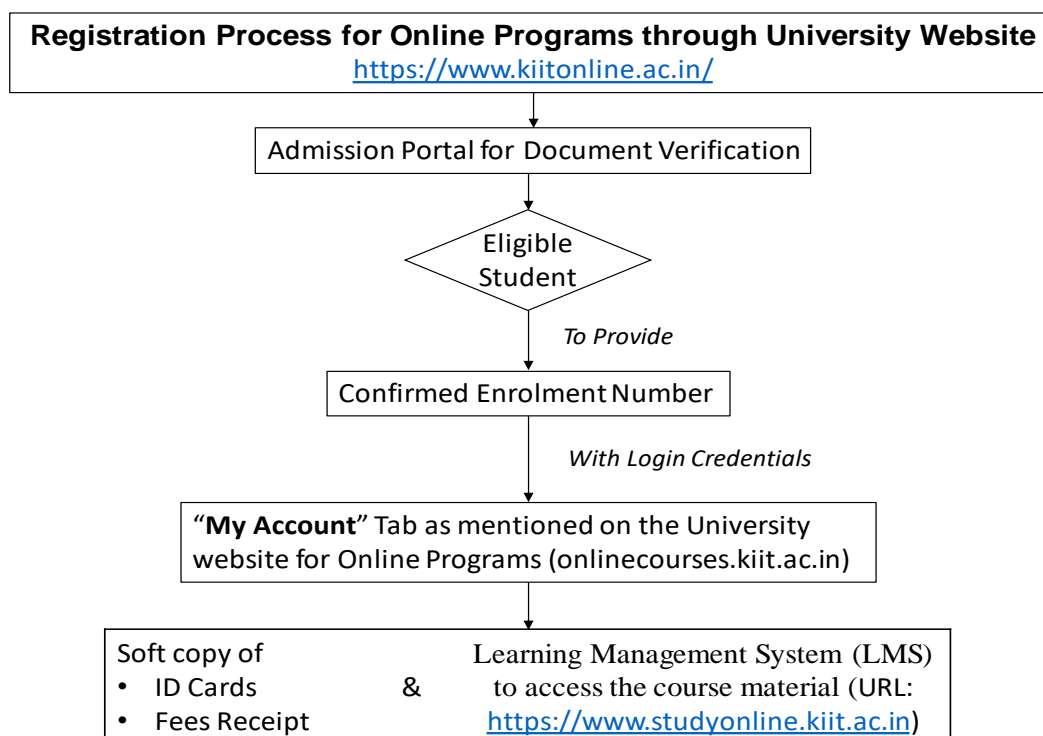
Registration Process for Online Programs through University Website
https://www.kiitonline.ac.in/

Admission Portal for Document Verification

Eligible Student

To Provide

Confirmed Enrolment Number

With Login Credentials

"My Account" Tab as mentioned on the University website for Online Programs (onlinecourses.kiit.ac.in)

Soft copy of
• ID Cards
• Fees Receipt

&

Learning Management System (LMS) to access the course material (URL: https://www.studyonline.kiit.ac.in)